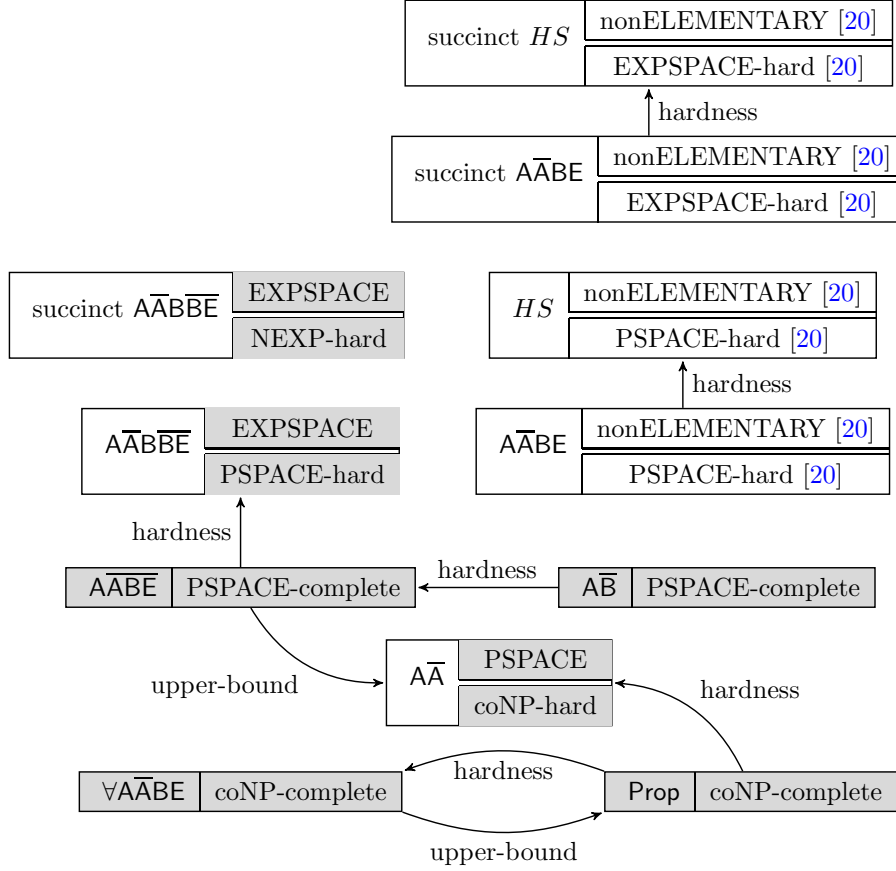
succinct $HS$ | nonELEMENTARY [20]
EXPSPACE-hard [20]

hardness

succinct $\mathsf{A\overline{A}BE}$ | nonELEMENTARY [20]
EXPSPACE-hard [20]

succinct $\mathsf{A\overline{A}B\overline{BE}}$ | EXPSPACE
NEXP-hard

$HS$ | nonELEMENTARY [20]
PSPACE-hard [20]

hardness

$\mathsf{A\overline{A}B\overline{BE}}$ | EXPSPACE
PSPACE-hard

$\mathsf{A\overline{A}BE}$ | nonELEMENTARY [20]
PSPACE-hard [20]

hardness

$\mathsf{A\overline{ABE}}$ | PSPACE-complete

hardness

$\mathsf{A\overline{B}}$ | PSPACE-complete

upper-bound

$\mathsf{A\overline{A}}$ | PSPACE
coNP-hard

hardness

$\forall\mathsf{A\overline{A}BE}$ | coNP-complete

hardness

Prop | coNP-complete

upper-bound